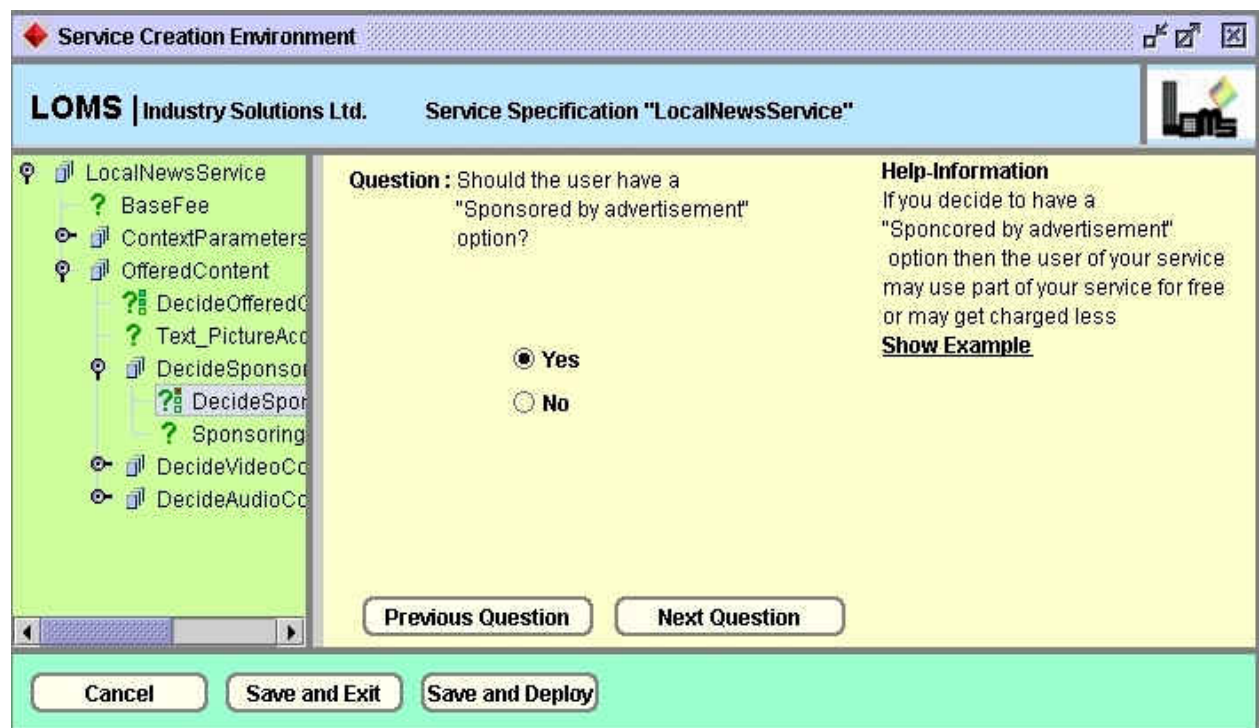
Service Creation Environment

LOMS | Industry Solutions Ltd. Service Specification "LocalNewsService"

LOMS

LocalNewsService
BaseFee
ContextParameters
OfferedContent
DecideOfferedC
Text_PictureAcc
DecideSponsor
DecideSpor
Sponsoring
DecideVideoCo
DecideAudioCo

Question : Should the user have a "Sponsored by advertisement" option?

Yes
No

Help-Information
If you decide to have a "Sponcored by advertisement" option then the user of your service may use part of your service for free or may get charged less
Show Example

Previous Question
Next Question

Cancel
Save and Exit
Save and Deploy